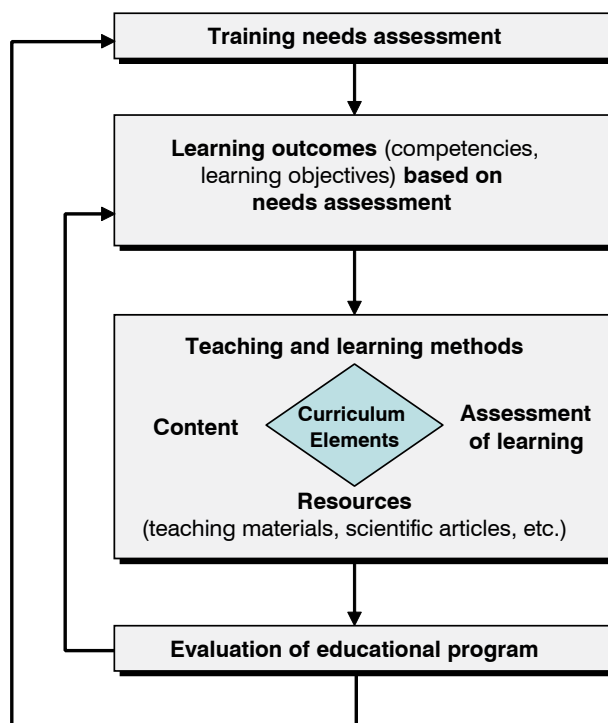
Training needs assessment

Learning outcomes (competencies, learning objectives) based on needs assessment

Teaching and learning methods

Content

Curriculum Elements

Assessment of learning

Resources
(teaching materials, scientific articles, etc.)

Evaluation of educational program